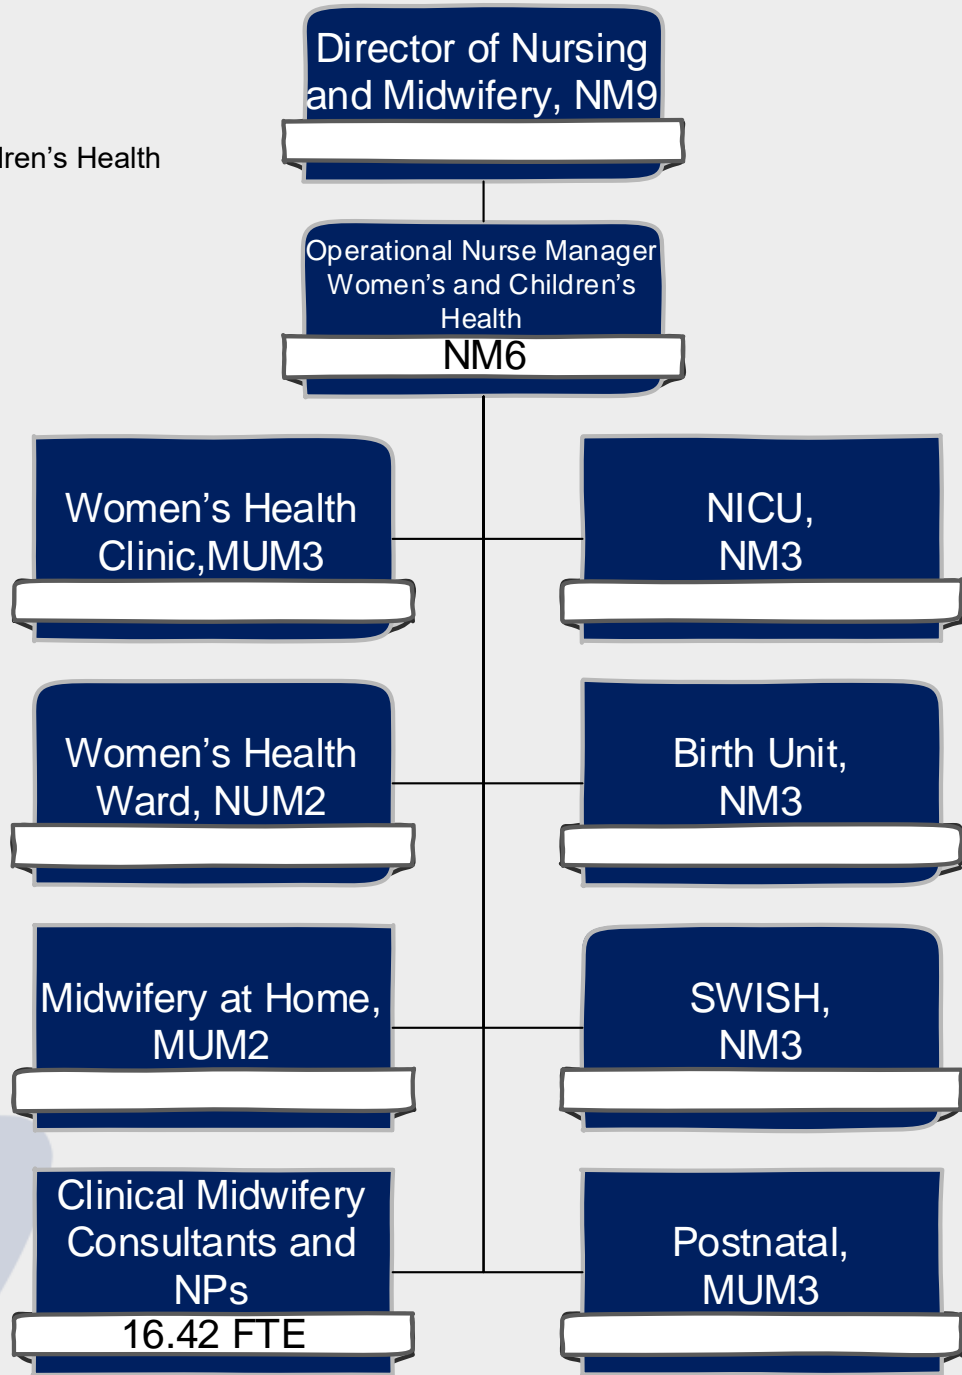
ren's Health

Director of Nursing and Midwifery, NM9

Operational Nurse Manager Women's and Children's Health
NM6

Women's Health Clinic,MUM3

NICU, NM3

Women's Health Ward, NUM2

Birth Unit, NM3

Midwifery at Home, MUM2

SWISH, NM3

Clinical Midwifery Consultants and NPs
16.42 FTE

Postnatal, MUM3